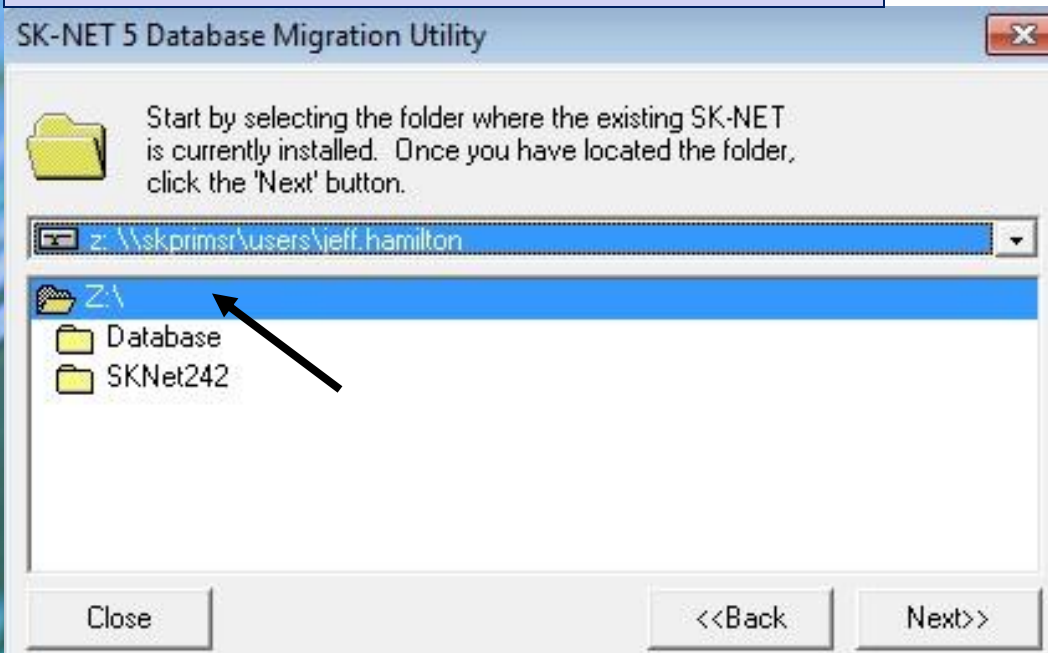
SK-NET 5 Database Migration Utility

Start by selecting the folder where the existing SK-NET is currently installed. Once you have located the folder, click the 'Next' button.

z: \\skprimsr\users\jeff.hamilton

Z:\
Database
SKNet242

Close
<<Back
Next>>